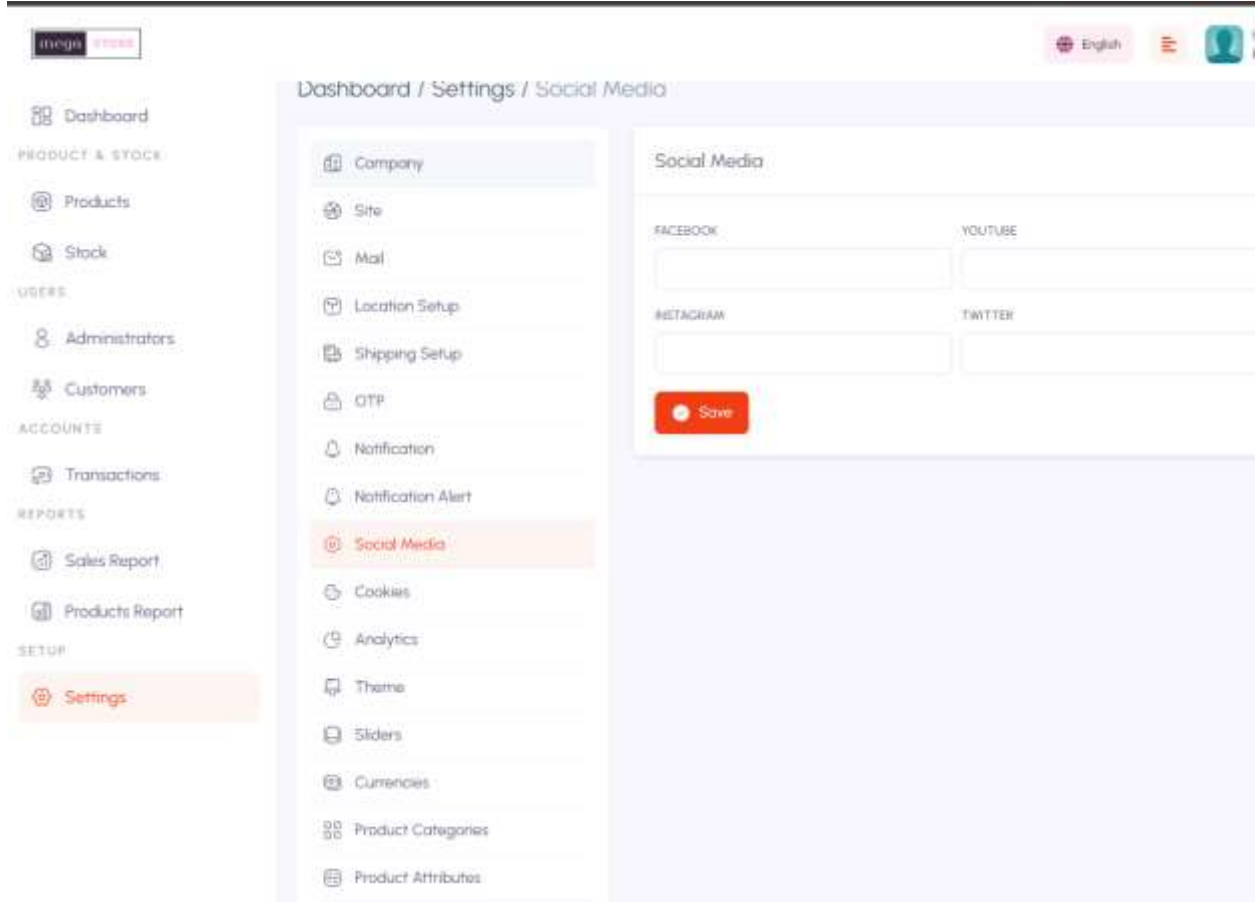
mega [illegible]

English

Dashboard / Settings / Social Media

Dashboard
PRODUCT & STOCK
Products
Stock
USERS
Administrators
Customers
ACCOUNTS
Transactions
REPORTS
Sales Report
Products Report
SETUP
Settings

Company
Site
Mail
Location Setup
Shipping Setup
OTP
Notification
Notification Alert
Social Media
Cookies
Analytics
Theme
Sliders
Currencies
Product Categories
Product Attributes

Social Media

FACEBOOK
YOUTUBE
INSTAGRAM
TWITTER

Save